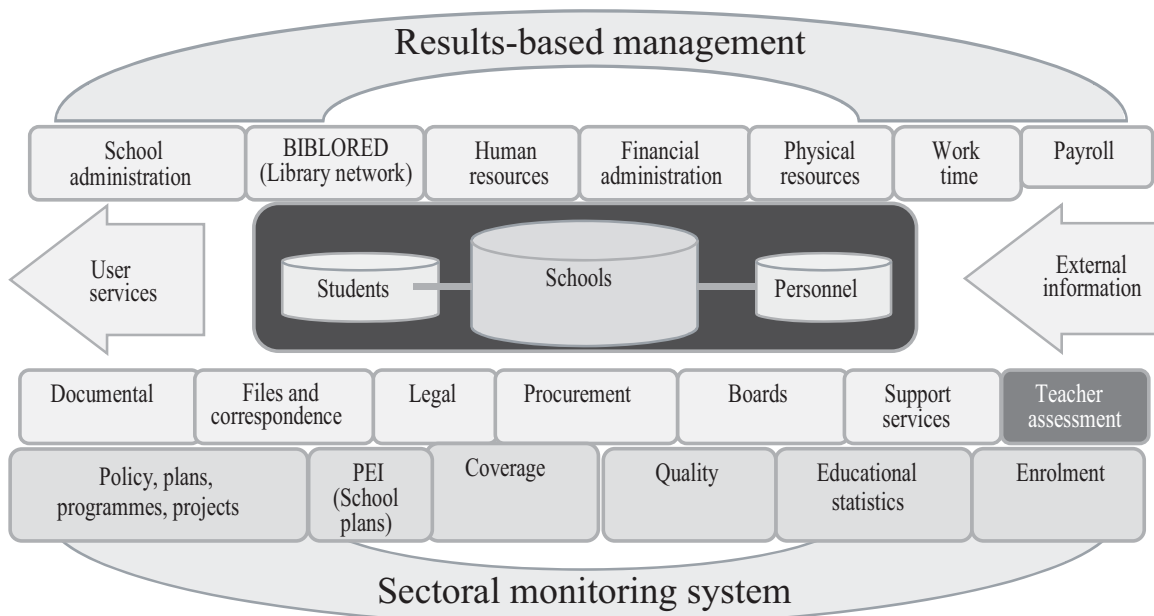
Results-based management

School administration
BIBLORED (Library network)
Human resources
Financial administration
Physical resources
Work time
Payroll

User services
Students
Schools
Personnel
External information

Documental
Files and correspondence
Legal
Procurement
Boards
Support services
Teacher assessment

Policy, plans, programmes, projects
PEI (School plans)
Coverage
Quality
Educational statistics
Enrolment

Sectoral monitoring system